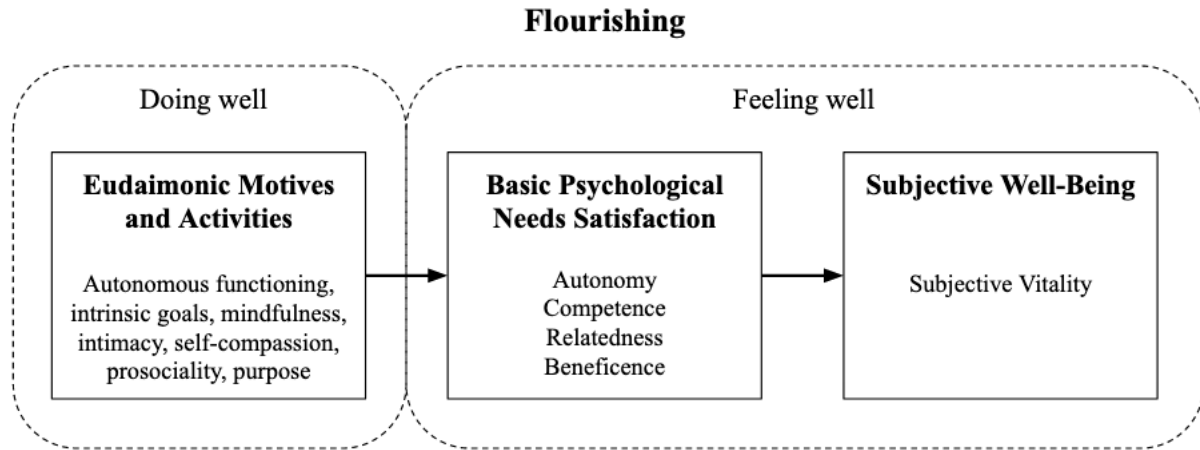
Flourishing

Doing well

Feeling well

Eudaimonic Motives and Activities

Autonomous functioning, intrinsic goals, mindfulness, intimacy, self-compassion, prosociality, purpose

Basic Psychological Needs Satisfaction

Autonomy
Competence
Relatedness
Beneficence

Subjective Well-Being

Subjective Vitality